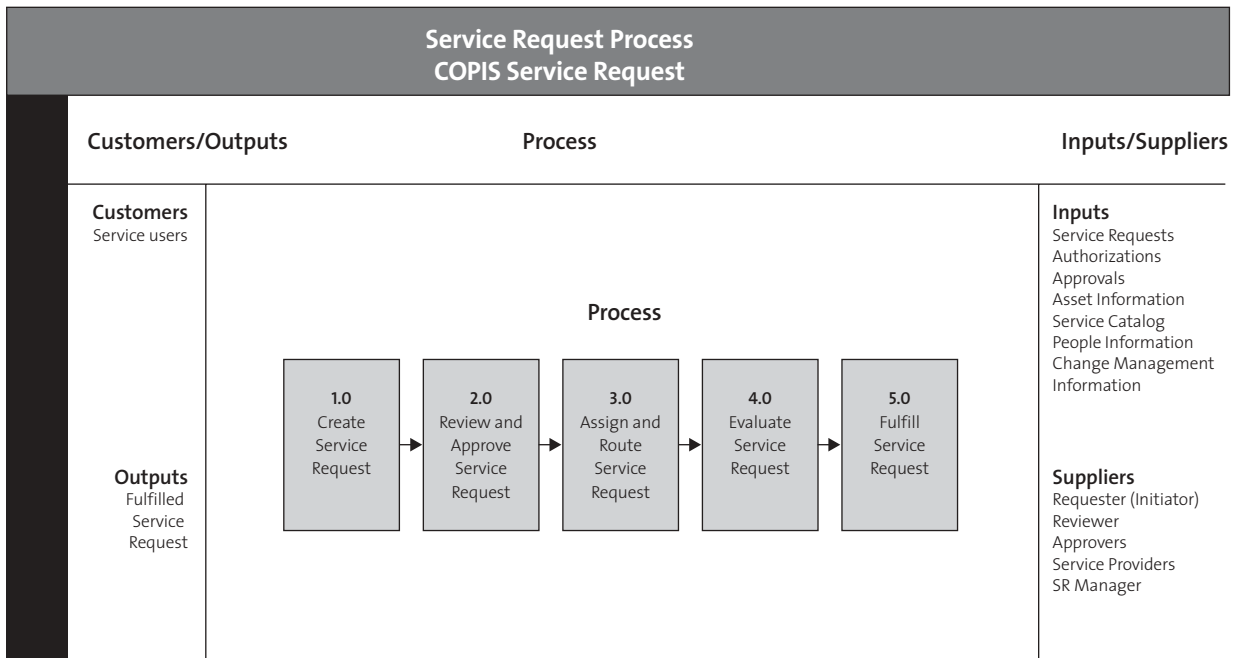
Service Request Process
COPIS Service Request

Customers/Outputs

Process

Inputs/Suppliers

Customers
Service users

Outputs
Fulfilled Service Request

Process

1.0
Create Service Request

2.0
Review and Approve Service Request

3.0
Assign and Route Service Request

4.0
Evaluate Service Request

5.0
Fulfill Service Request

Inputs
Service Requests
Authorizations
Approvals
Asset Information
Service Catalog
People Information
Change Management Information

Suppliers
Requester (Initiator)
Reviewer
Approvers
Service Providers
SR Manager